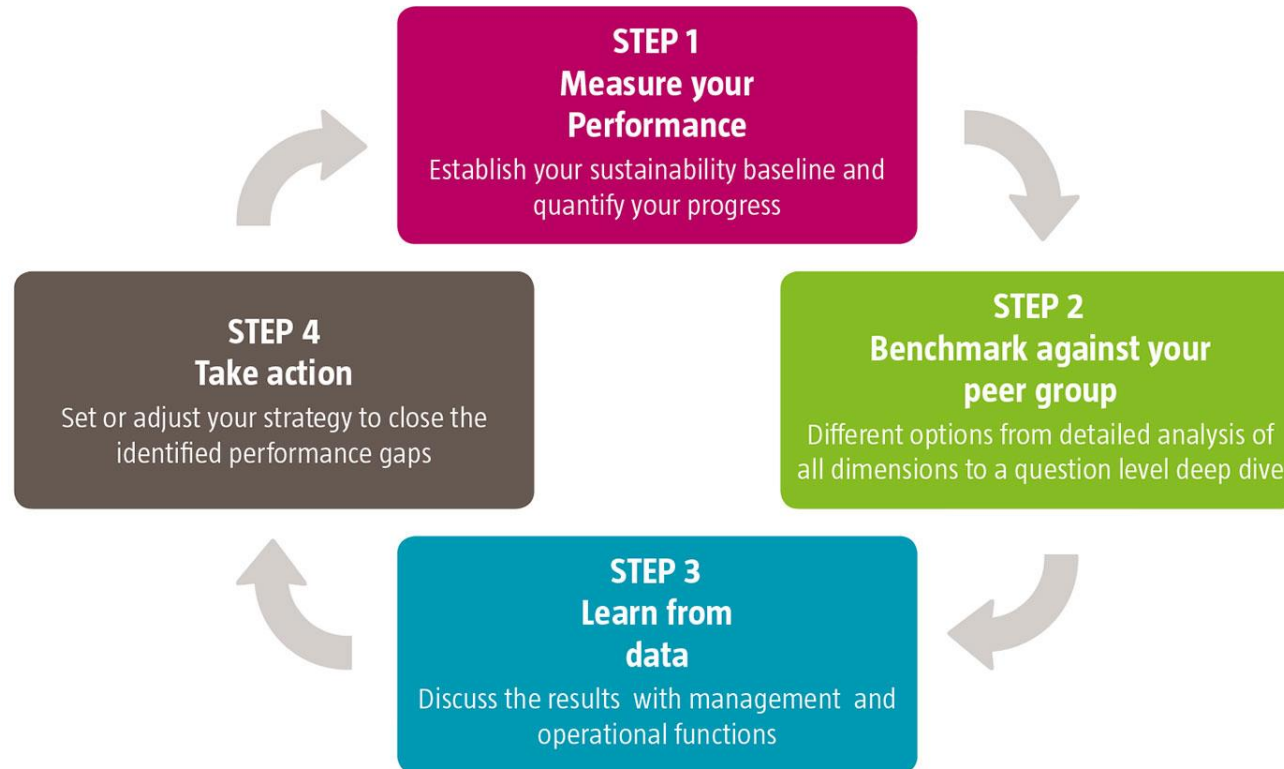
STEP 1
Measure your Performance
Establish your sustainability baseline and quantify your progress

STEP 2
Benchmark against your peer group
Different options from detailed analysis of all dimensions to a question level deep dive

STEP 3
Learn from data
Discuss the results with management and operational functions

STEP 4
Take action
Set or adjust your strategy to close the identified performance gaps